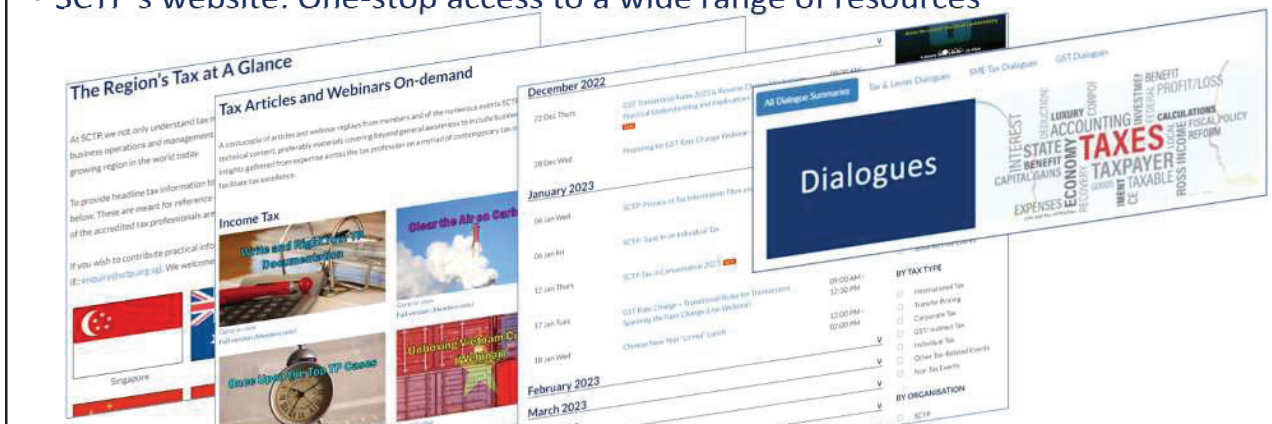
• SCTP's website: One-stop access to a wide range of resources

The Region's Tax at A Glance

At SCTP, we not only understand tax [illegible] business operations and management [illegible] growing region in the world today.

To provide headline tax information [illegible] below. These are meant for reference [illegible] of the accredited tax professionals are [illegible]

If you wish to contribute practical info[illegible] (E: enquiry@sctp.org.sg). We welcome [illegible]

Singapore

Tax Articles and Webinars On-demand

A cornucopia of articles and webinar replays from members and of the numerous events SCTP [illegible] technical content, preferably materials covering beyond general awareness to include business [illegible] insights gathered from expertise across the tax profession on a myriad of contemporary tax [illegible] facilitate tax excellence.

Income Tax

Write and Right your TP Documentation

Clear the Air on Carb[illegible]

Once Upon the Top TP Cases

Unboxing Vietnam C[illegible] (Webinar)

December 2022

22 Dec Thurs

GST Transitional Rules 2023 & Reverse Charge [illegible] Practical Understanding and Application

28 Dec Wed

Preparing for GST Rate Change Webinar

January 2023

04 Jan Wed

SCTP Primer of Tax Information Then and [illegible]

06 Jan Fri

SCTP: Tax in an Individual Tax

12 Jan Thurs

SCTP Tax in Conversation 2023

09:00 AM - 12:30 PM

17 Jan Tues

GST Rate Change – Transitional Rules for Transactions Spanning the Rate Change (Live Webinar)

12:00 PM - 02:00 PM

18 Jan Wed

Chinese New Year "Lo Hei" Lunch

February 2023

March 2023

BY TAX TYPE

International Tax

Transfer Pricing

Corporate Tax

GST/ Indirect Tax

Individual Tax

Other Tax-Related Events

Non-Tax Events

BY ORGANISATION

SCTP

All Dialogue Summaries

Tax & Levies Dialogues

SME Tax Dialogues

GST Dialogues

Dialogues

INTEREST STATE BENEFIT CAPITAL GAINS ECONOMY LUXURY ACCOUNTING TAXES TAXPAYER TAXABLE BENEFIT PROFIT/LOSS CALCULATIONS FISCAL POLICY REFORM EXPENSES GOODS INCOME DEDUCTION RECOVERY